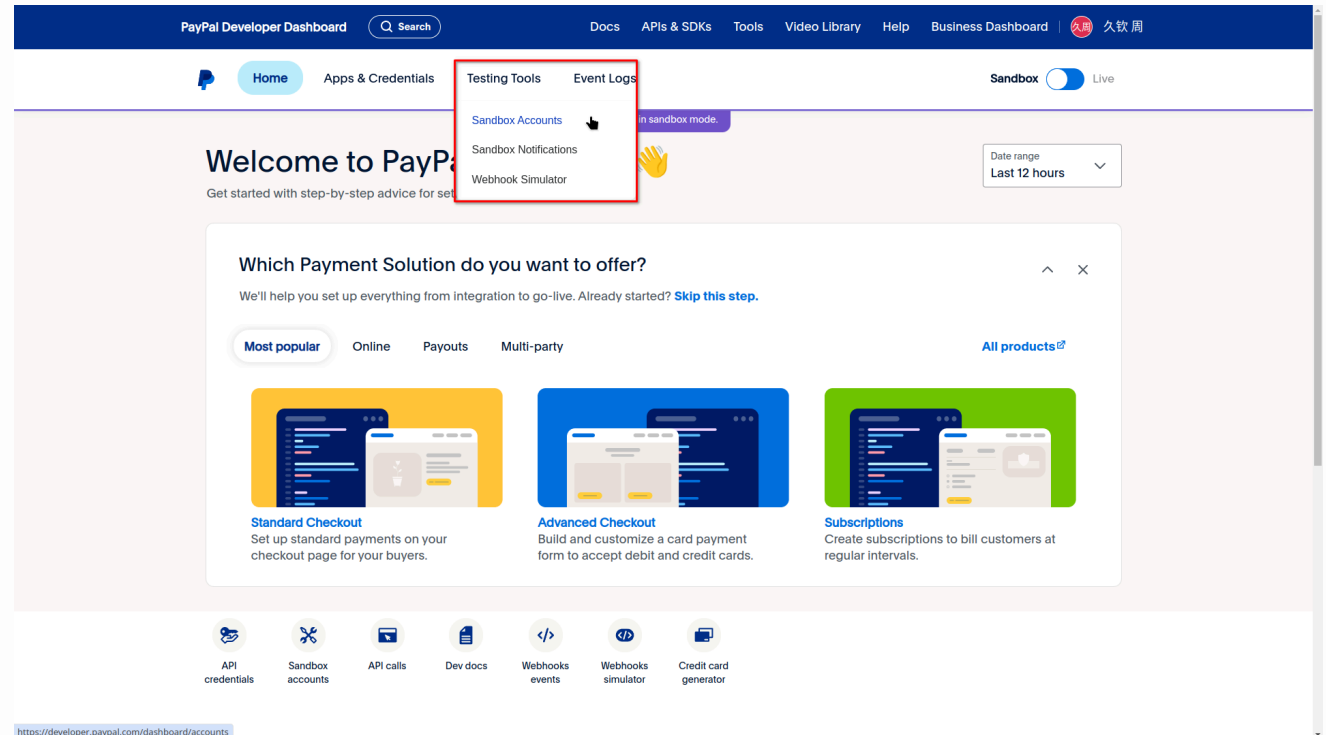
PayPal Developer Dashboard Search Docs APIs & SDKs Tools Video Library Help Business Dashboard 久周 久钦 周

Home Apps & Credentials Testing Tools Event Logs Sandbox Live

Sandbox Accounts
Sandbox Notifications
Webhook Simulator

in sandbox mode.

Welcome to PayPa

Get started with step-by-step advice for set

Date range
Last 12 hours

Which Payment Solution do you want to offer?

We'll help you set up everything from integration to go-live. Already started? Skip this step.

Most popular Online Payouts Multi-party All products

Standard Checkout
Set up standard payments on your checkout page for your buyers.

Advanced Checkout
Build and customize a card payment form to accept debit and credit cards.

Subscriptions
Create subscriptions to bill customers at regular intervals.

API credentials
Sandbox accounts
API calls
Dev docs
Webhooks events
Webhooks simulator
Credit card generator

https://developer.paypal.com/dashboard/accounts